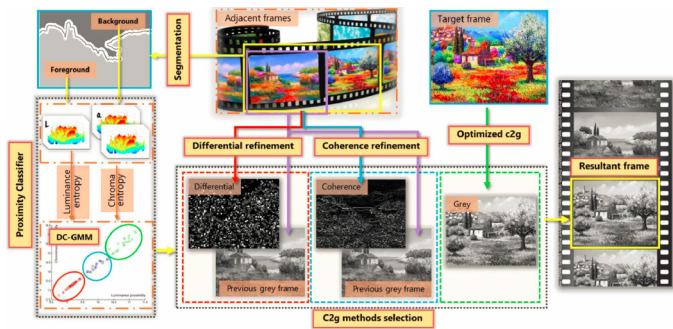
Background

Foreground

Segmentation

Adjacent frames

Target frame

Proximity Classifier

L

a

Luminance entropy

Chroma entropy

DC-GMM

Differential refinement

Coherence refinement

Optimized c2g

Resultant frame

Differential

Coherence

Grey

Previous grey frame

Previous grey frame

C2g methods selection